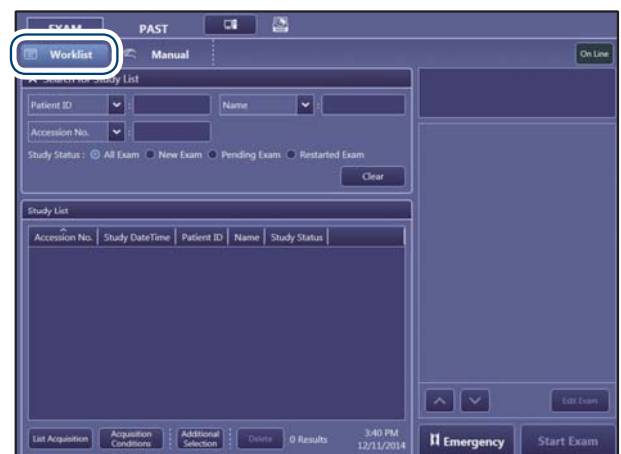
EXAM PAST

Worklist Manual

On Line

Search for Study List

Patient ID

Name

Accession No.

Study Status : All Exam New Exam Pending Exam Restarted Exam

Clear

Study List

| Accession No. | Study DateTime | Patient ID | Name | Study Status |
|---|---|---|---|---|

Edit Exam

List Acquisition

Acquisition Conditions

Additional Selection

Delete

0 Results

3:40 PM 12/11/2014

Emergency

Start Exam